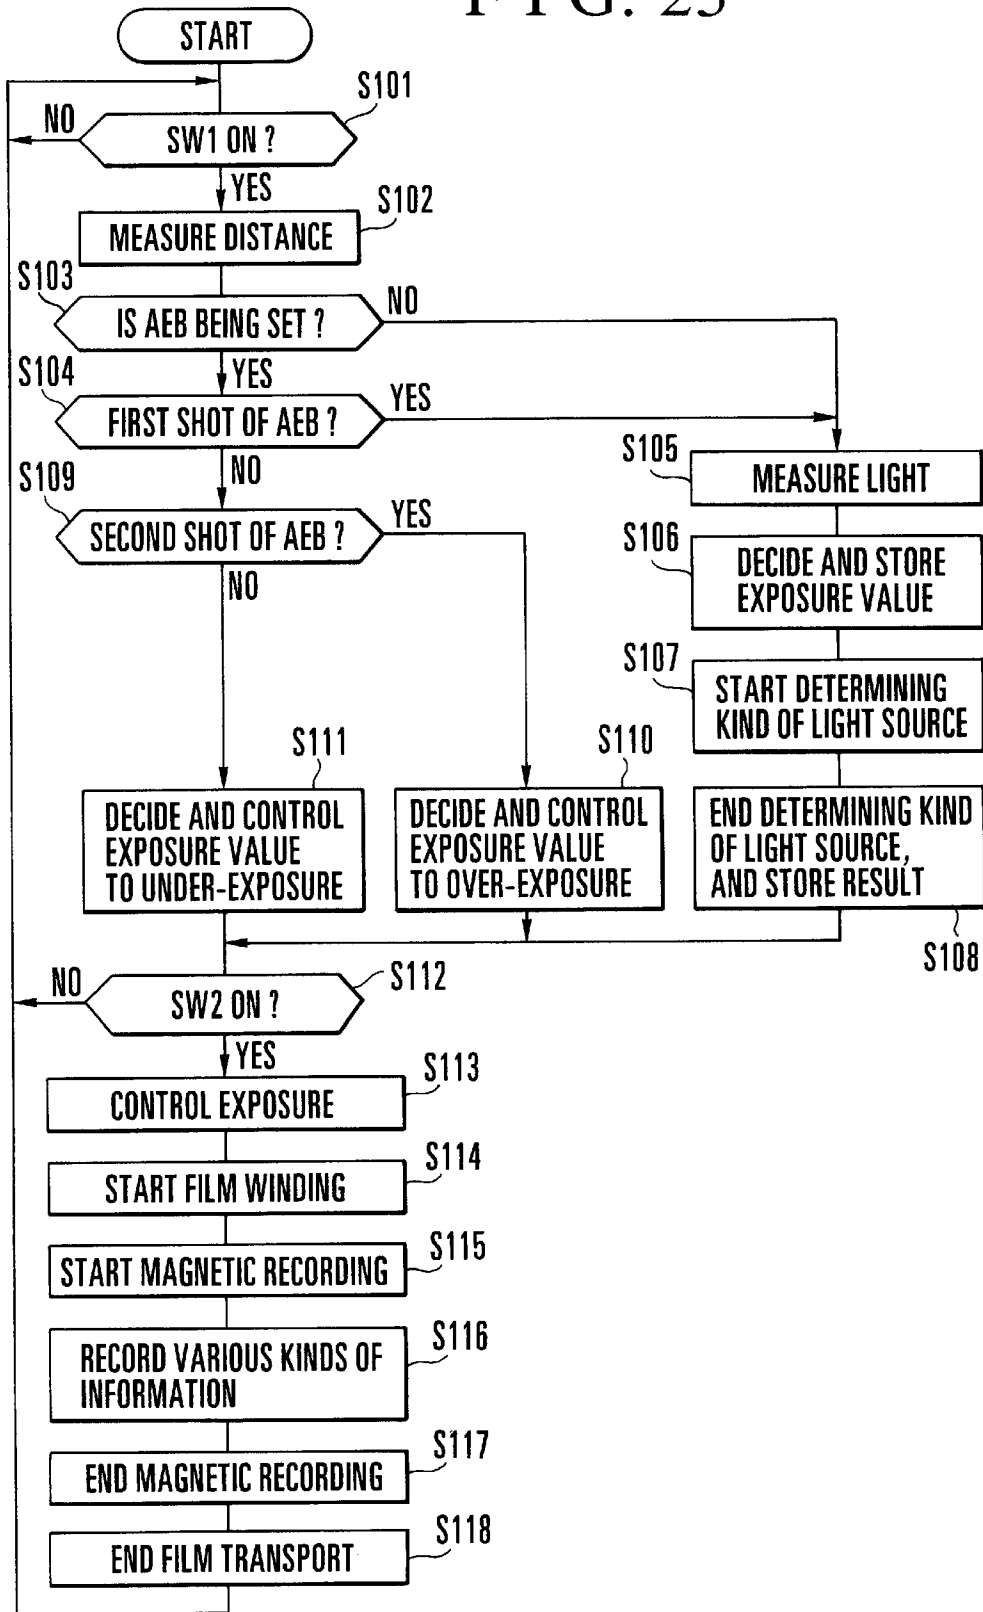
FIG. 25

START

S101

NO

SW1 ON ?

YES

S102

MEASURE DISTANCE

S103

IS AEB BEING SET ?

NO

S104

YES

FIRST SHOT OF AEB ?

YES

S105

MEASURE LIGHT

S109

NO

SECOND SHOT OF AEB ?

YES

S106

DECIDE AND STORE EXPOSURE VALUE

NO

S107

START DETERMINING KIND OF LIGHT SOURCE

S111

S110

DECIDE AND CONTROL EXPOSURE VALUE TO UNDER-EXPOSURE

DECIDE AND CONTROL EXPOSURE VALUE TO OVER-EXPOSURE

END DETERMINING KIND OF LIGHT SOURCE, AND STORE RESULT

S108

NO

SW2 ON ?

S112

YES

CONTROL EXPOSURE

S113

START FILM WINDING

S114

START MAGNETIC RECORDING

S115

RECORD VARIOUS KINDS OF INFORMATION

S116

END MAGNETIC RECORDING

S117

END FILM TRANSPORT

S118